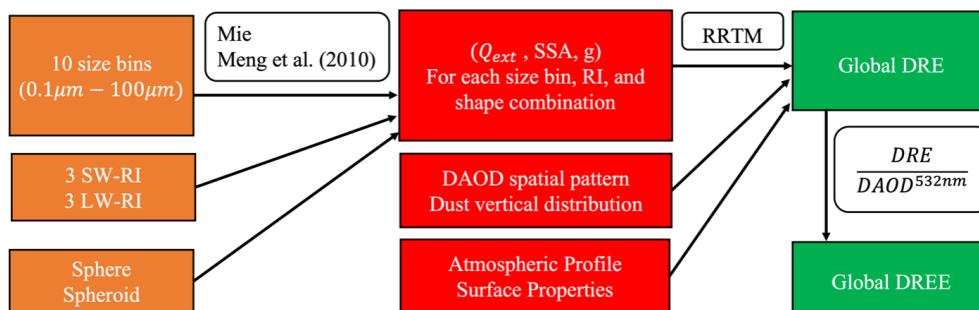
10 size bins
$(0.1\mu m - 100\mu m)$

Mie
Meng et al. (2010)

$(Q_{ext}$ , SSA, g)
For each size bin, RI, and shape combination

RRTM

Global DRE

3 SW-RI
3 LW-RI

DAOD spatial pattern
Dust vertical distribution

$\frac{DRE}{DAOD^{532nm}}$

Sphere
Spheroid

Atmospheric Profile
Surface Properties

Global DREE